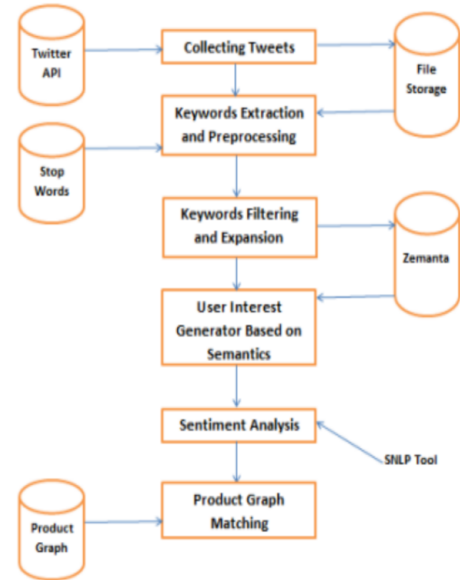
Twitter API

Collecting Tweets

File Storage

Keywords Extraction and Preprocessing

Stop Words

Keywords Filtering and Expansion

Zemanta

User Interest Generator Based on Semantics

Sentiment Analysis

SNLP Tool

Product Graph

Product Graph Matching